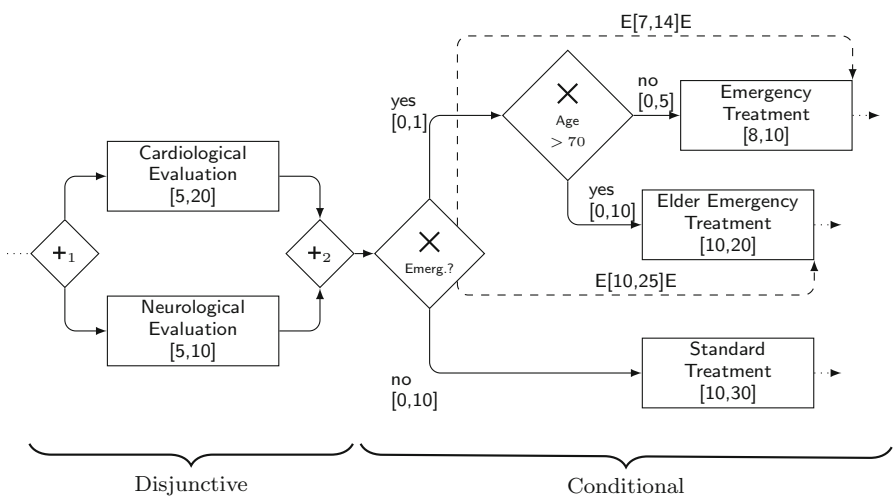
E[7,14]E

yes
[0,1]

Age
$> 70$

no
[0,5]

Emergency Treatment
[8,10]

Cardiological Evaluation
[5,20]

$+_1$

$+_2$

Emerg.?

yes
[0,10]

Elder Emergency Treatment
[10,20]

E[10,25]E

Neurological Evaluation
[5,10]

Standard Treatment
[10,30]

no
[0,10]

Disjunctive

Conditional